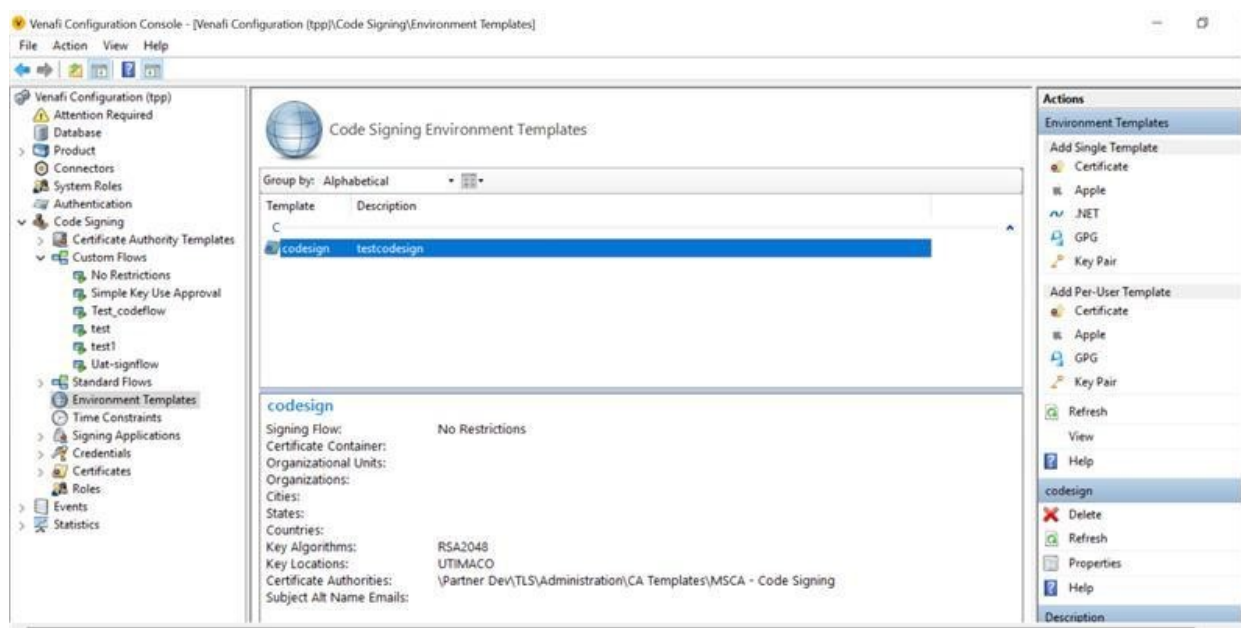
Venafi Configuration Console - [Venafi Configuration (tpp)\Code Signing\Environment Templates]

File Action View Help

Venafi Configuration (tpp)
Attention Required
Database
Product
Connectors
System Roles
Authentication
Code Signing
Certificate Authority Templates
Custom Flows
No Restrictions
Simple Key Use Approval
Test_codeflow
test
test1
Uat-signflow
Standard Flows
Environment Templates
Time Constraints
Signing Applications
Credentials
Certificates
Roles
Events
Statistics

Code Signing Environment Templates

Group by: Alphabetical

| Template | Description |
|---|---|
| C | |
| codesign | testcodesign |

codesign

Signing Flow: No Restrictions
Certificate Container:
Organizational Units:
Organizations:
Cities:
States:
Countries:
Key Algorithms: RSA2048
Key Locations: UTIMACO
Certificate Authorities: \Partner Dev\TLS\Administration\CA Templates\MSCA - Code Signing
Subject Alt Name Emails:

Actions
Environment Templates
Add Single Template
Certificate
Apple
.NET
GPG
Key Pair
Add Per-User Template
Certificate
Apple
GPG
Key Pair
Refresh
View
Help
codesign
Delete
Refresh
Properties
Help
Description